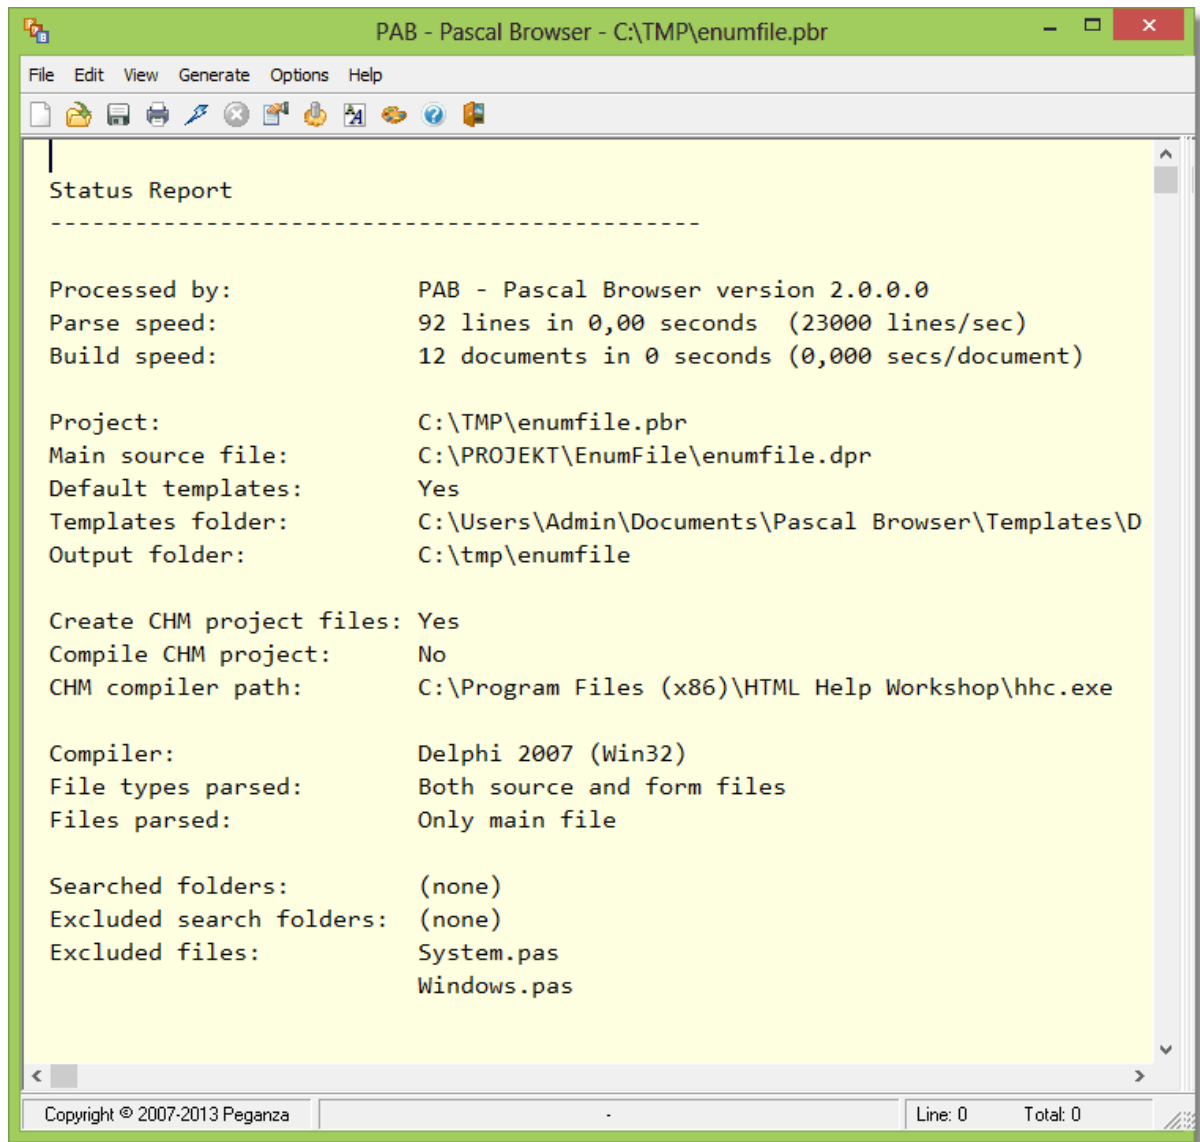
PAB - Pascal Browser - C:\TMP\enumfile.pbr

File Edit View Generate Options Help

Status Report
----------------------------------------------

Processed by: PAB - Pascal Browser version 2.0.0.0
Parse speed: 92 lines in 0,00 seconds (23000 lines/sec)
Build speed: 12 documents in 0 seconds (0,000 secs/document)

Project: C:\TMP\enumfile.pbr
Main source file: C:\PROJEKT\EnumFile\enumfile.dpr
Default templates: Yes
Templates folder: C:\Users\Admin\Documents\Pascal Browser\Templates\D
Output folder: C:\tmp\enumfile

Create CHM project files: Yes
Compile CHM project: No
CHM compiler path: C:\Program Files (x86)\HTML Help Workshop\hhc.exe

Compiler: Delphi 2007 (Win32)
File types parsed: Both source and form files
Files parsed: Only main file

Searched folders: (none)
Excluded search folders: (none)
Excluded files: System.pas
Windows.pas

Copyright © 2007-2013 Peganza | - | Line: 0 | Total: 0